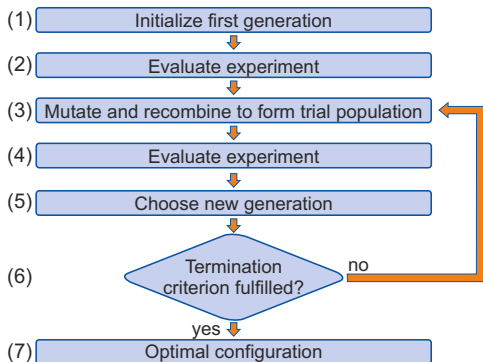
(1) Initialize first generation

(2) Evaluate experiment

(3) Mutate and recombine to form trial population

(4) Evaluate experiment

(5) Choose new generation

(6) Termination criterion fulfilled?

no

yes

(7) Optimal configuration